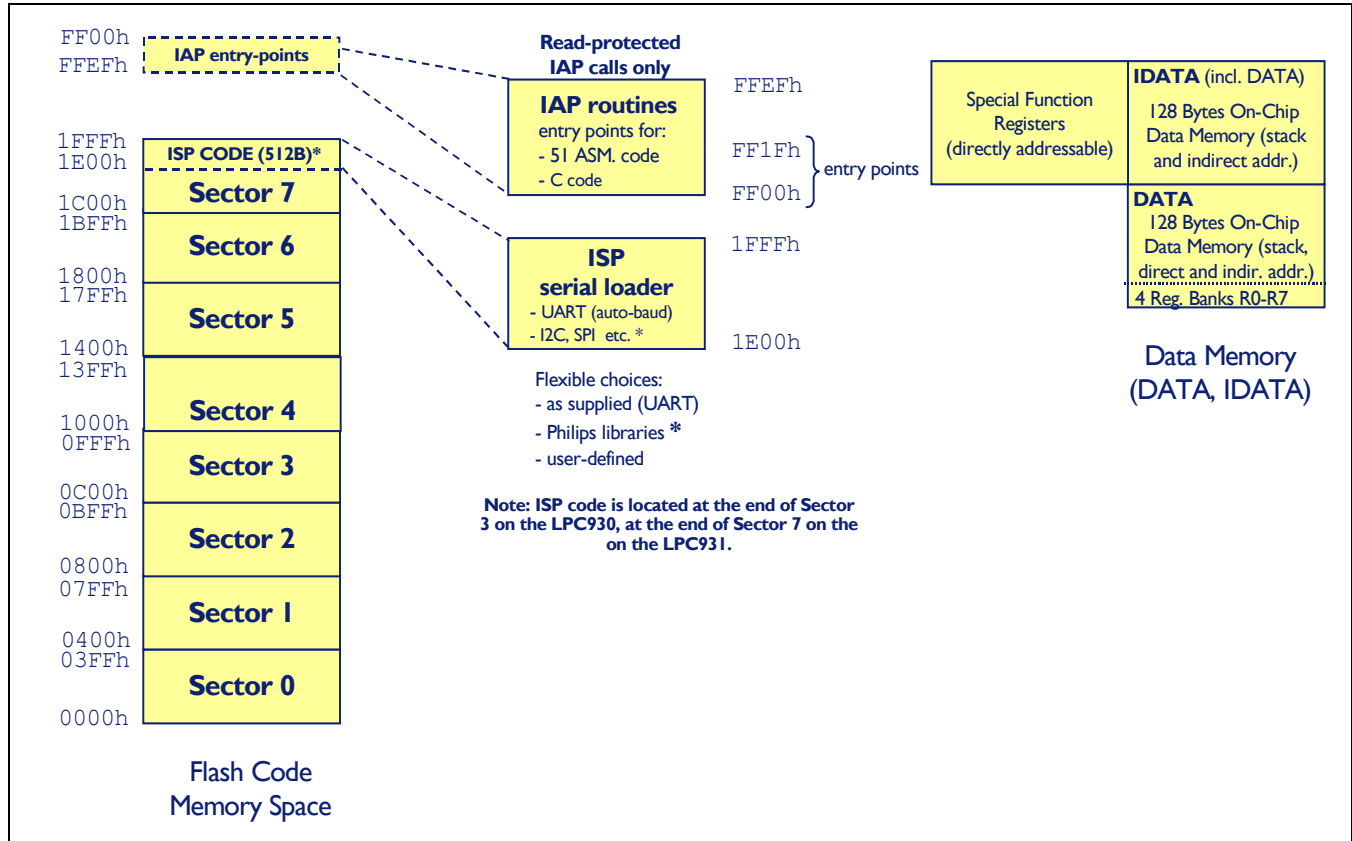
FF00h
FFEFh
IAP entry-points

1FFFh
1E00h
ISP CODE (512B)*
Sector 7
1C00h
1BFFh
Sector 6
1800h
17FFh
Sector 5
1400h
13FFh
Sector 4
1000h
0FFFh
Sector 3
0C00h
0BFFh
Sector 2
0800h
07FFh
Sector 1
0400h
03FFh
Sector 0
0000h

Flash Code Memory Space

Read-protected IAP calls only

IAP routines
entry points for:
- 51 ASM. code
- C code

FFEFh
FF1Fh
FF00h
entry points

ISP serial loader
- UART (auto-baud)
- I2C, SPI etc. *

1FFFh
1E00h

Flexible choices:
- as supplied (UART)
- Philips libraries *
- user-defined

Note: ISP code is located at the end of Sector 3 on the LPC930, at the end of Sector 7 on the on the LPC931.

Special Function Registers (directly addressable)

IDATA (incl. DATA)
128 Bytes On-Chip Data Memory (stack and indirect addr.)

DATA
128 Bytes On-Chip Data Memory (stack, direct and indir. addr.)
4 Reg. Banks R0-R7

Data Memory (DATA, IDATA)